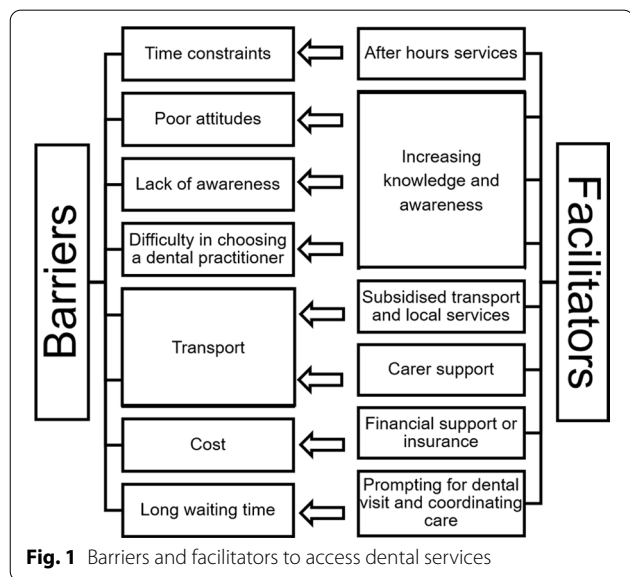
Barriers

Time constraints

Poor attitudes

Lack of awareness

Difficulty in choosing a dental practitioner

Transport

Cost

Long waiting time

Facilitators

After hours services

Increasing knowledge and awareness

Subsidised transport and local services

Carer support

Financial support or insurance

Prompting for dental visit and coordinating care

**Fig. 1** Barriers and facilitators to access dental services